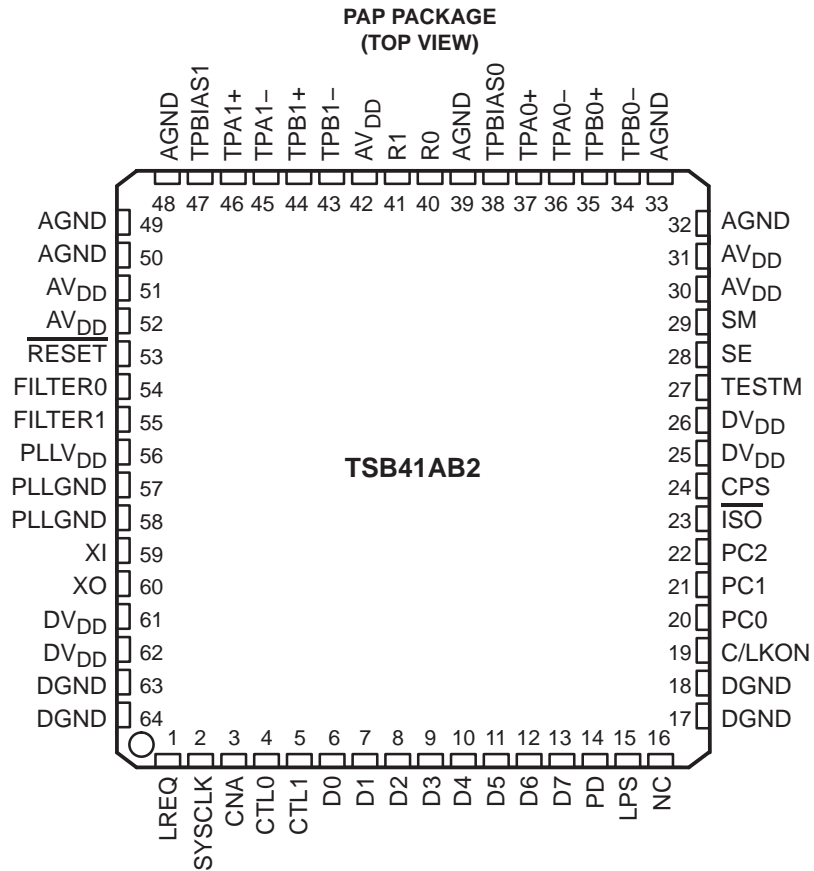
PAP PACKAGE
(TOP VIEW)

AGND 48
TPBIAS1 47
TPA1+ 46
TPA1– 45
TPB1+ 44
TPB1– 43
$AV_{DD}$ 42
R1 41
R0 40
AGND 39
TPBIAS0 38
TPA0+ 37
TPA0– 36
TPB0+ 35
TPB0– 34
AGND 33

AGND 49
AGND 50
$AV_{DD}$ 51
$AV_{DD}$ 52
$\overline{RESET}$ 53
FILTER0 54
FILTER1 55
$PLLV_{DD}$ 56
PLLGND 57
PLLGND 58
XI 59
XO 60
$DV_{DD}$ 61
$DV_{DD}$ 62
DGND 63
DGND 64

32 AGND
31 $AV_{DD}$
30 $AV_{DD}$
29 SM
28 SE
27 TESTM
26 $DV_{DD}$
25 $DV_{DD}$
24 CPS
23 $\overline{ISO}$
22 PC2
21 PC1
20 PC0
19 C/LKON
18 DGND
17 DGND

TSB41AB2

1 LREQ
2 SYSCLK
3 CNA
4 CTL0
5 CTL1
6 D0
7 D1
8 D2
9 D3
10 D4
11 D5
12 D6
13 D7
14 PD
15 LPS
16 NC